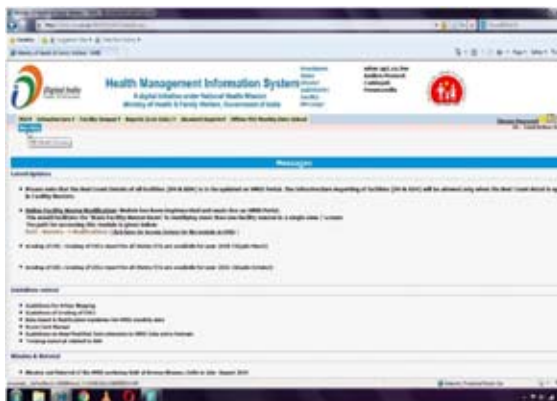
Digital India

Health Management Information System

A digital initiative under National Health Mission

Ministry of Health & Family Welfare, Government of India

Messages

Latest Updates

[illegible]

Guidelines related

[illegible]